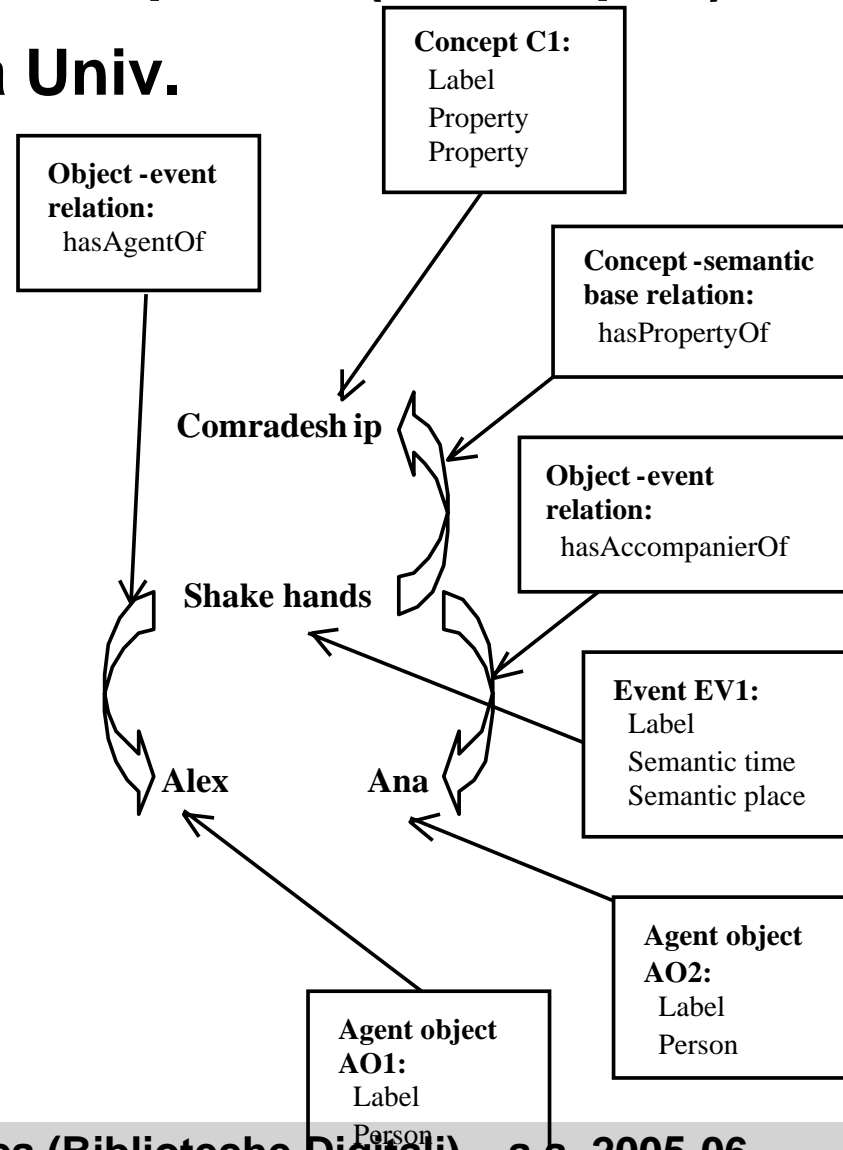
a Univ.

Concept C1:
Label
Property
Property

Object -event relation:
hasAgentOf

Concept -semantic base relation:
hasPropertyOf

Comradesh ip

Object -event relation:
hasAccompanierOf

Shake hands

Event EV1:
Label
Semantic time
Semantic place

Alex

Ana

Agent object AO2:
Label
Person

Agent object AO1:
Label
Person

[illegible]ca (Biblioteche Digitali) – a.a. 2005-06